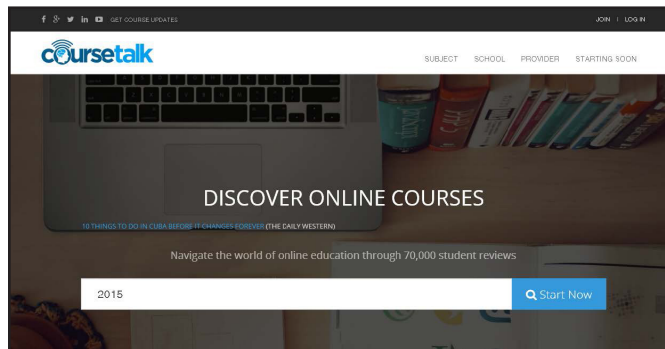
GET COURSE UPDATES

JOIN | LOG IN

coursetalk

SUBJECT SCHOOL PROVIDER STARTING SOON

DISCOVER ONLINE COURSES

10 THINGS TO DO IN CUBA BEFORE IT CHANGES FOREVER (THE DAILY WESTERN)

Navigate the world of online education through 70,000 student reviews

2015

Start Now